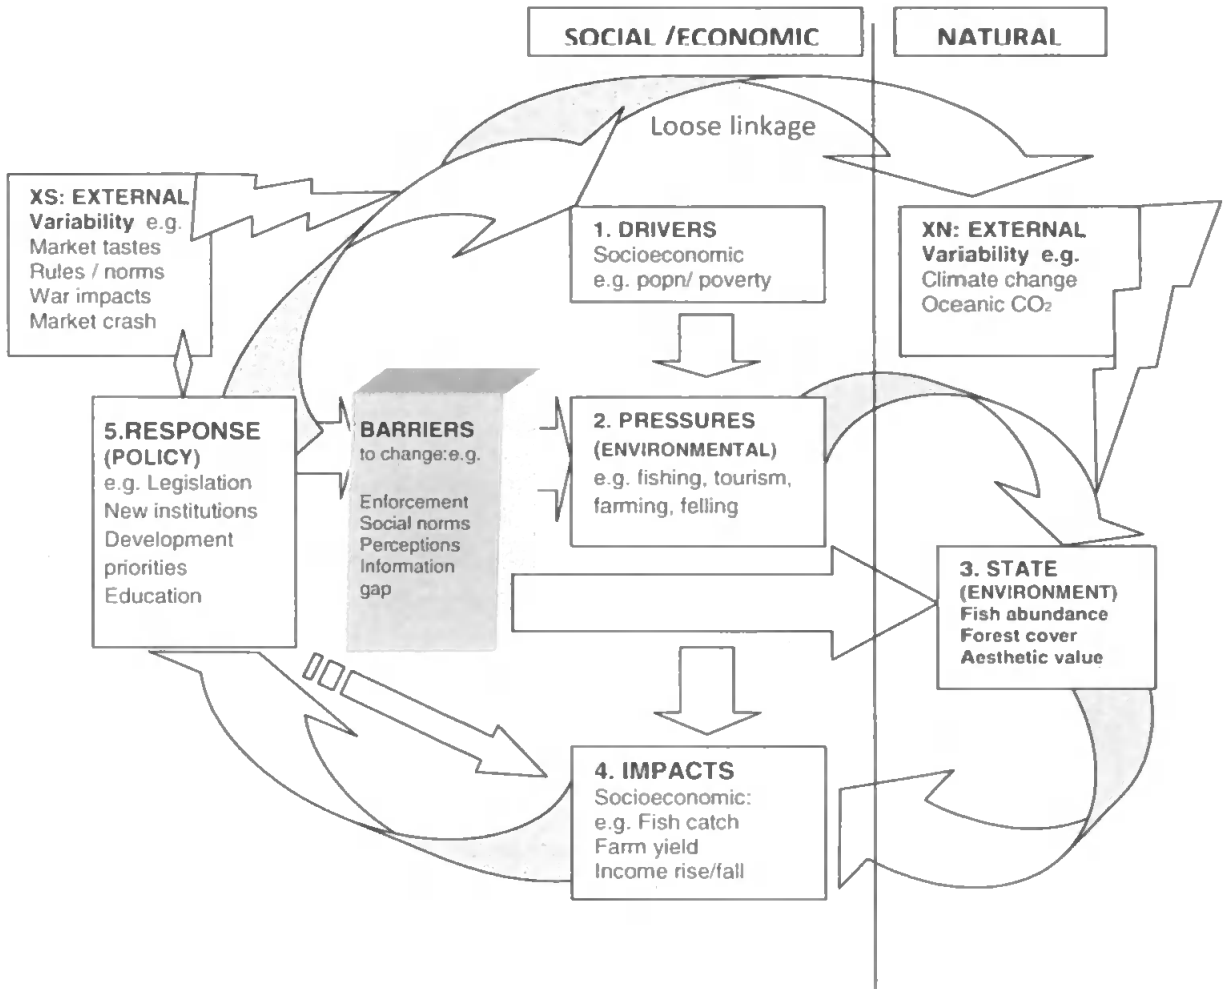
SOCIAL /ECONOMIC

NATURAL

Loose linkage

XS: EXTERNAL Variability e.g. Market tastes Rules / norms War impacts Market crash

1. DRIVERS Socioeconomic e.g. popn/ poverty

XN: EXTERNAL Variability e.g. Climate change Oceanic $CO_2$

5.RESPONSE (POLICY) e.g. Legislation New institutions Development priorities Education

BARRIERS to change:e.g.

Enforcement Social norms Perceptions Information gap

2. PRESSURES (ENVIRONMENTAL) e.g. fishing, tourism, farming, felling

3. STATE (ENVIRONMENT) Fish abundance Forest cover Aesthetic value

4. IMPACTS Socioeconomic: e.g. Fish catch Farm yield Income rise/fall